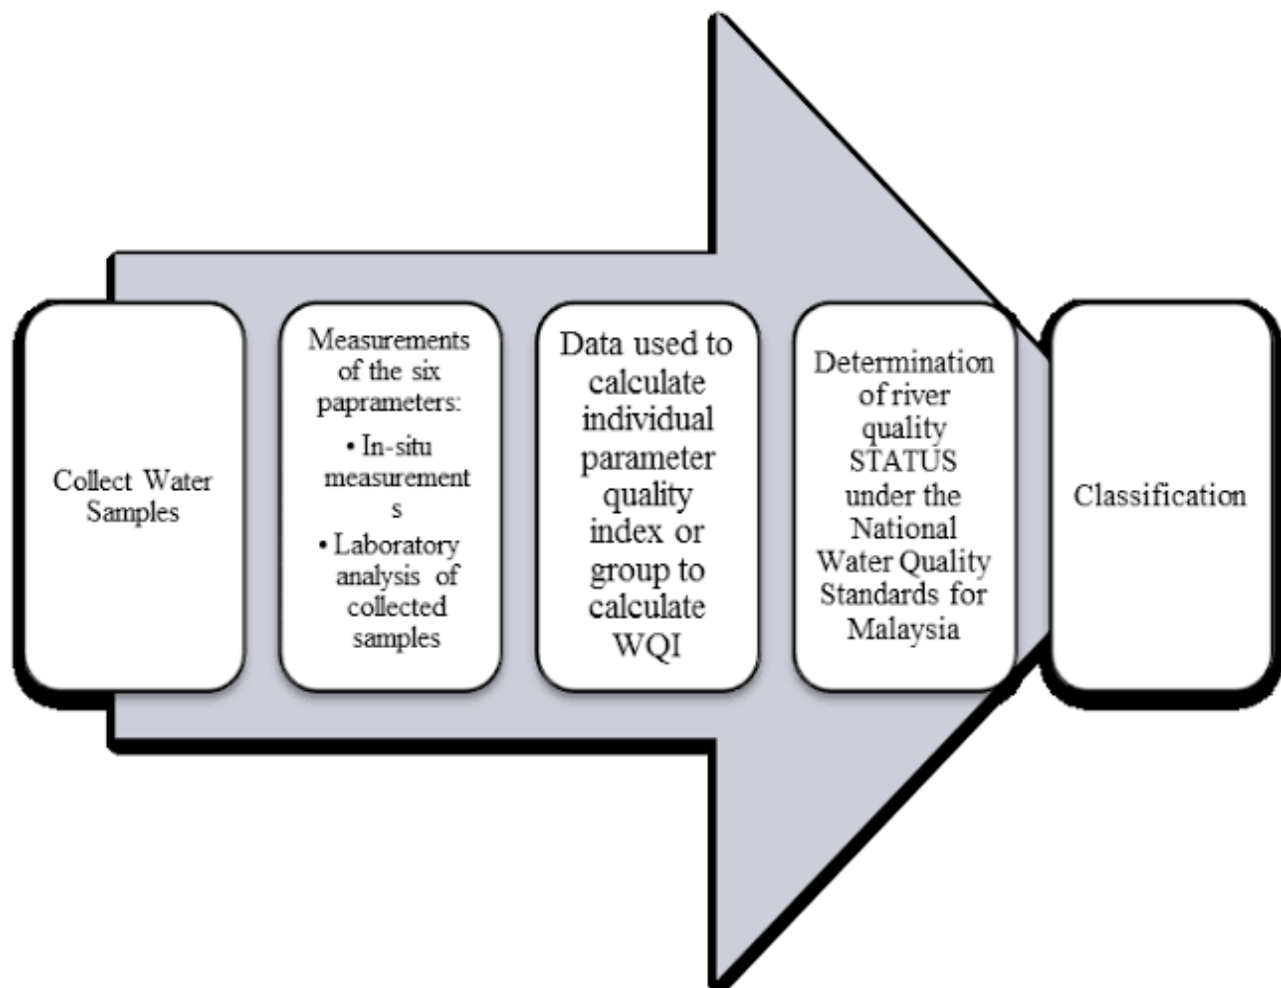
Collect Water Samples

Measurements of the six papramenters:
• In-situ measurements
• Laboratory analysis of collected samples

Data used to calculate individual parameter quality index or group to calculate WQI

Determination of river quality STATUS under the National Water Quality Standards for Malaysia

Classification